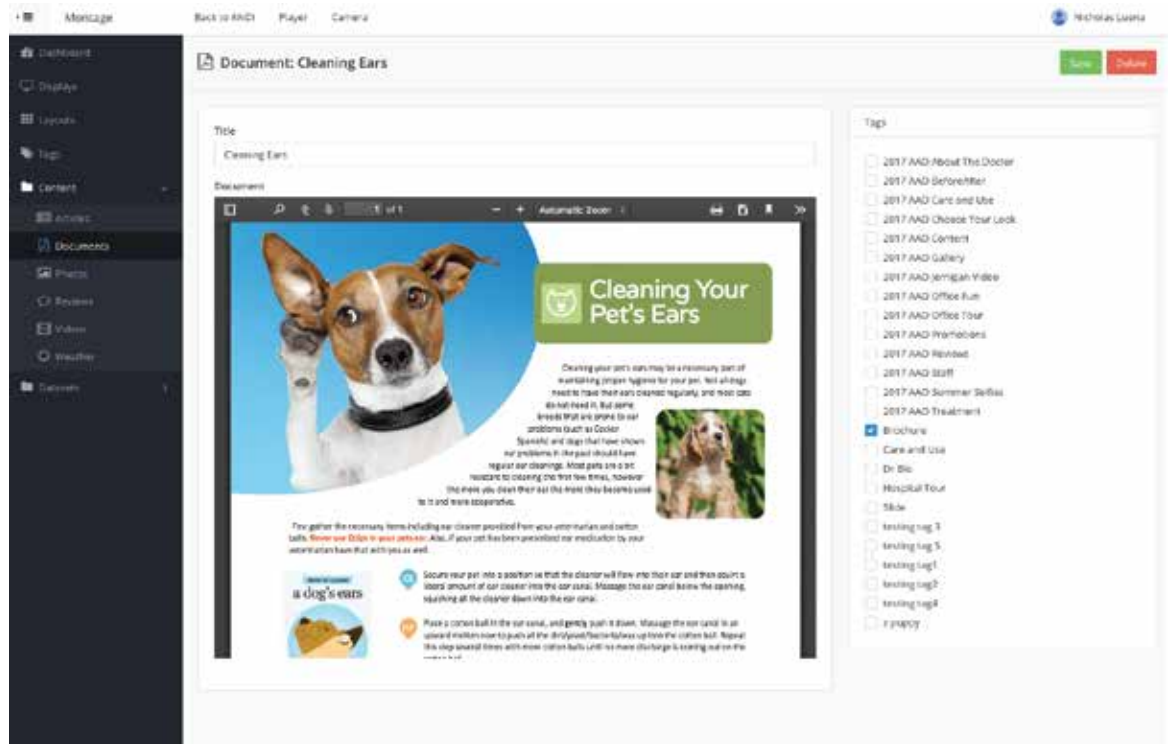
Montage

Back to AAID Player Camera

Nicholas Lucena

Dashboard
Displays
Layouts
Tags
Content
Articles
Documents
Photos
Reviews
Videos
Weather
Datasets

Document: Cleaning Ears

Save Delete

Title

Cleaning Ears

Document

1 of 1

Automatic Zoom

Cleaning Your Pet's Ears

Cleaning your pet's ears may be a necessary part of maintaining proper hygiene for your pet. Not all dogs need to have their ears cleaned regularly, and most cats do not need it. But some breeds that are prone to ear problems (such as Cocker Spaniels) and dogs that have shown ear problems in the past should have regular ear cleanings. Most pets are a bit hesitant to cleaning the first few times, however the more you clean their ear the more they become used to it and more cooperative.

First gather the necessary items including ear cleaner provided from your veterinarian and cotton balls. Never use Q-tips in your pets ear. Also, if your pet has been prescribed ear medication by your veterinarian have that with you as well.

a dog's ears

Secure your pet into a position so that the cleaner will flow into their ear and then squirt a liberal amount of ear cleaner into the ear canal. Massage the ear canal below the opening, squishing all the cleaner down into the ear canal.

Place a cotton ball in the ear canal, and gently push it down. Massage the ear canal in an upward motion now to push all the dirt/yeast/bacteria/wax up into the cotton ball. Repeat this step several times with more cotton balls until no more discharge is coming out on the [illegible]

Tags

2017 AAD About The Doctor
2017 AAD Beforeafter
2017 AAD Care and Use
2017 AAD Choose Your Look
2017 AAD Content
2017 AAD Gallery
2017 AAD Jernigan Video
2017 AAD Office Fun
2017 AAD Office Tour
2017 AAD Promotions
2017 AAD Reviews
2017 AAD Staff
2017 AAD Summer Selfies
2017 AAD Treatment
Brochure
Care and Use
Dr Bio
Hospital Tour
Slide
testing tag 3
testing tag 5
testing tag1
testing tag2
testing tag4
z puppy